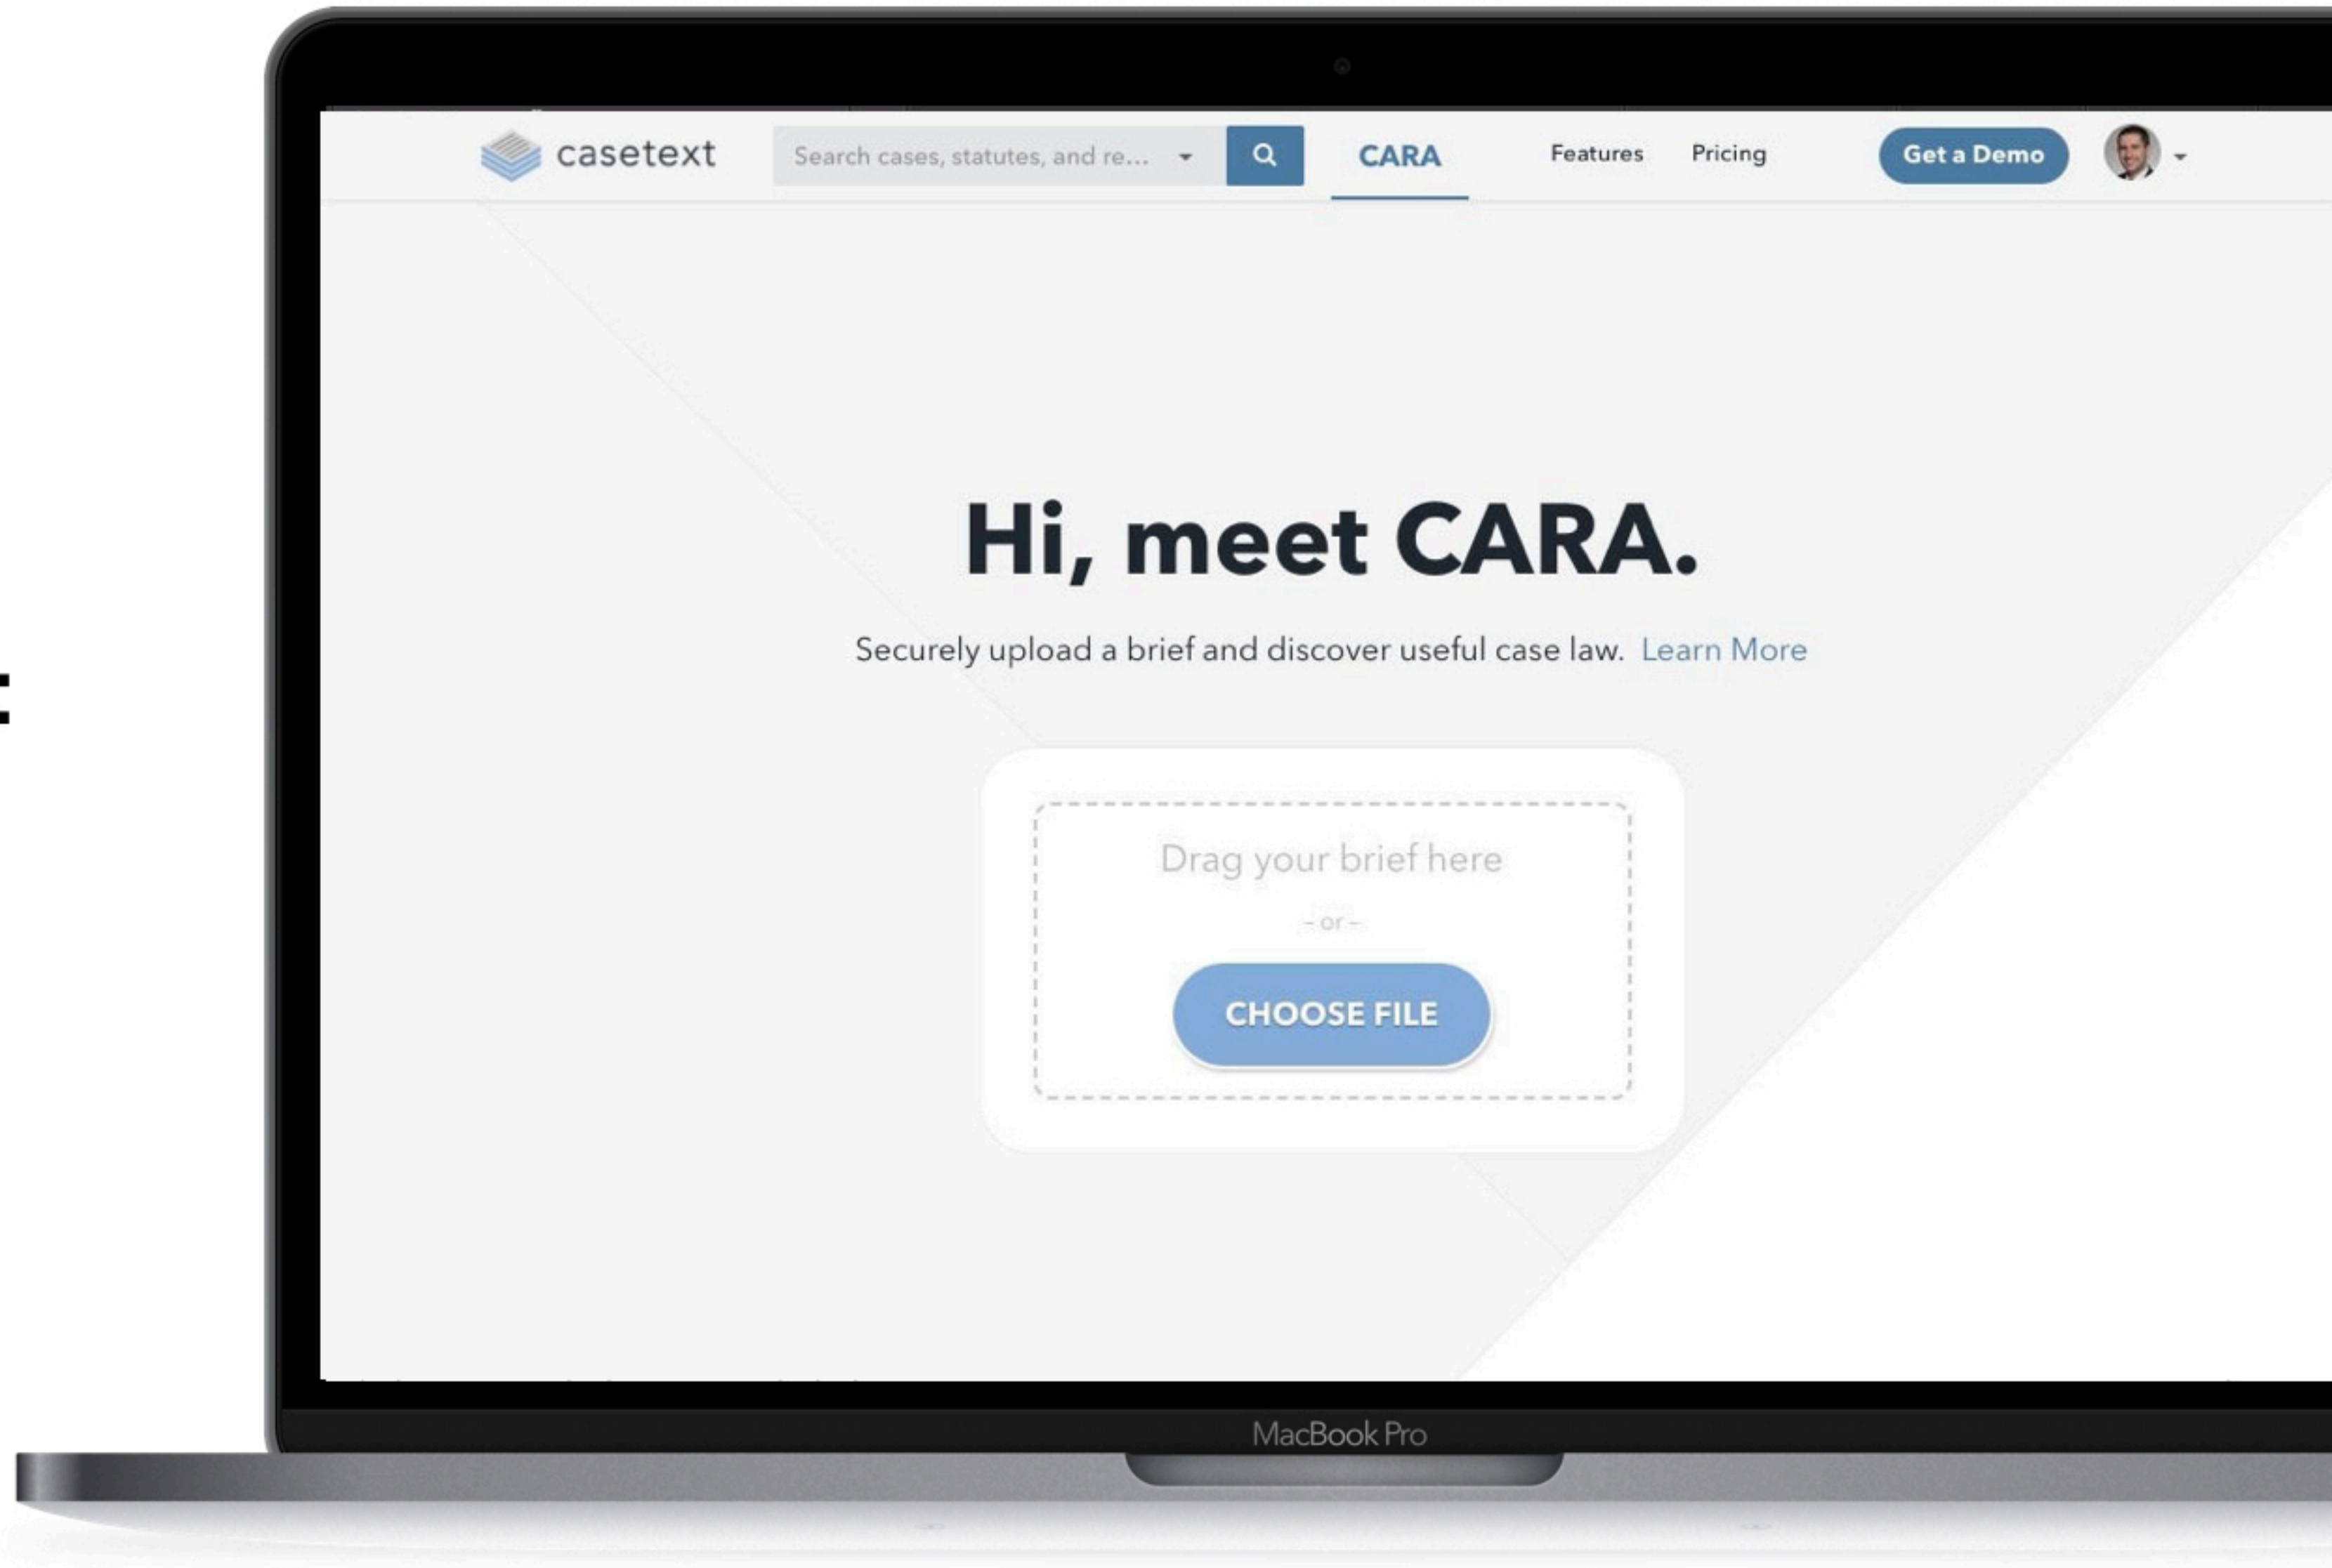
casetext Search cases, statutes, and re... CARA Features Pricing Get a Demo

Hi, meet CARA.

Securely upload a brief and discover useful case law. Learn More

Drag your brief here

- or -

CHOOSE FILE

MacBook Pro